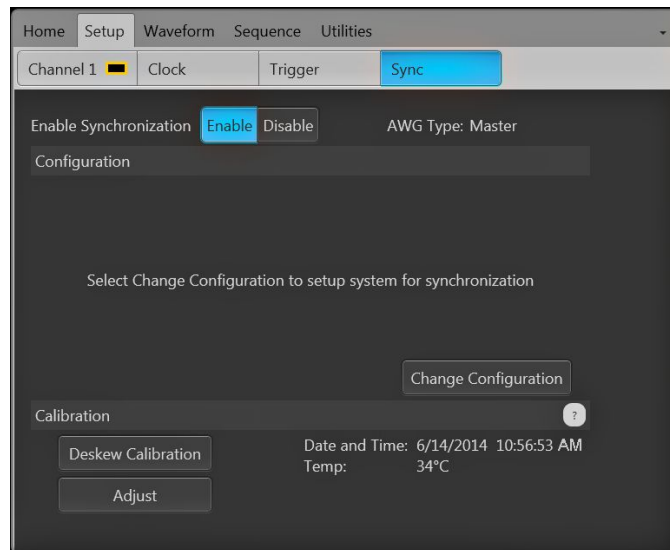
Home Setup Waveform Sequence Utilities

Channel 1 Clock Trigger Sync

Enable Synchronization Enable Disable AWG Type: Master

Configuration

Select Change Configuration to setup system for synchronization

Change Configuration

Calibration ?

Deskew Calibration

Adjust

Date and Time: 6/14/2014 10:56:53 AM
Temp: 34°C